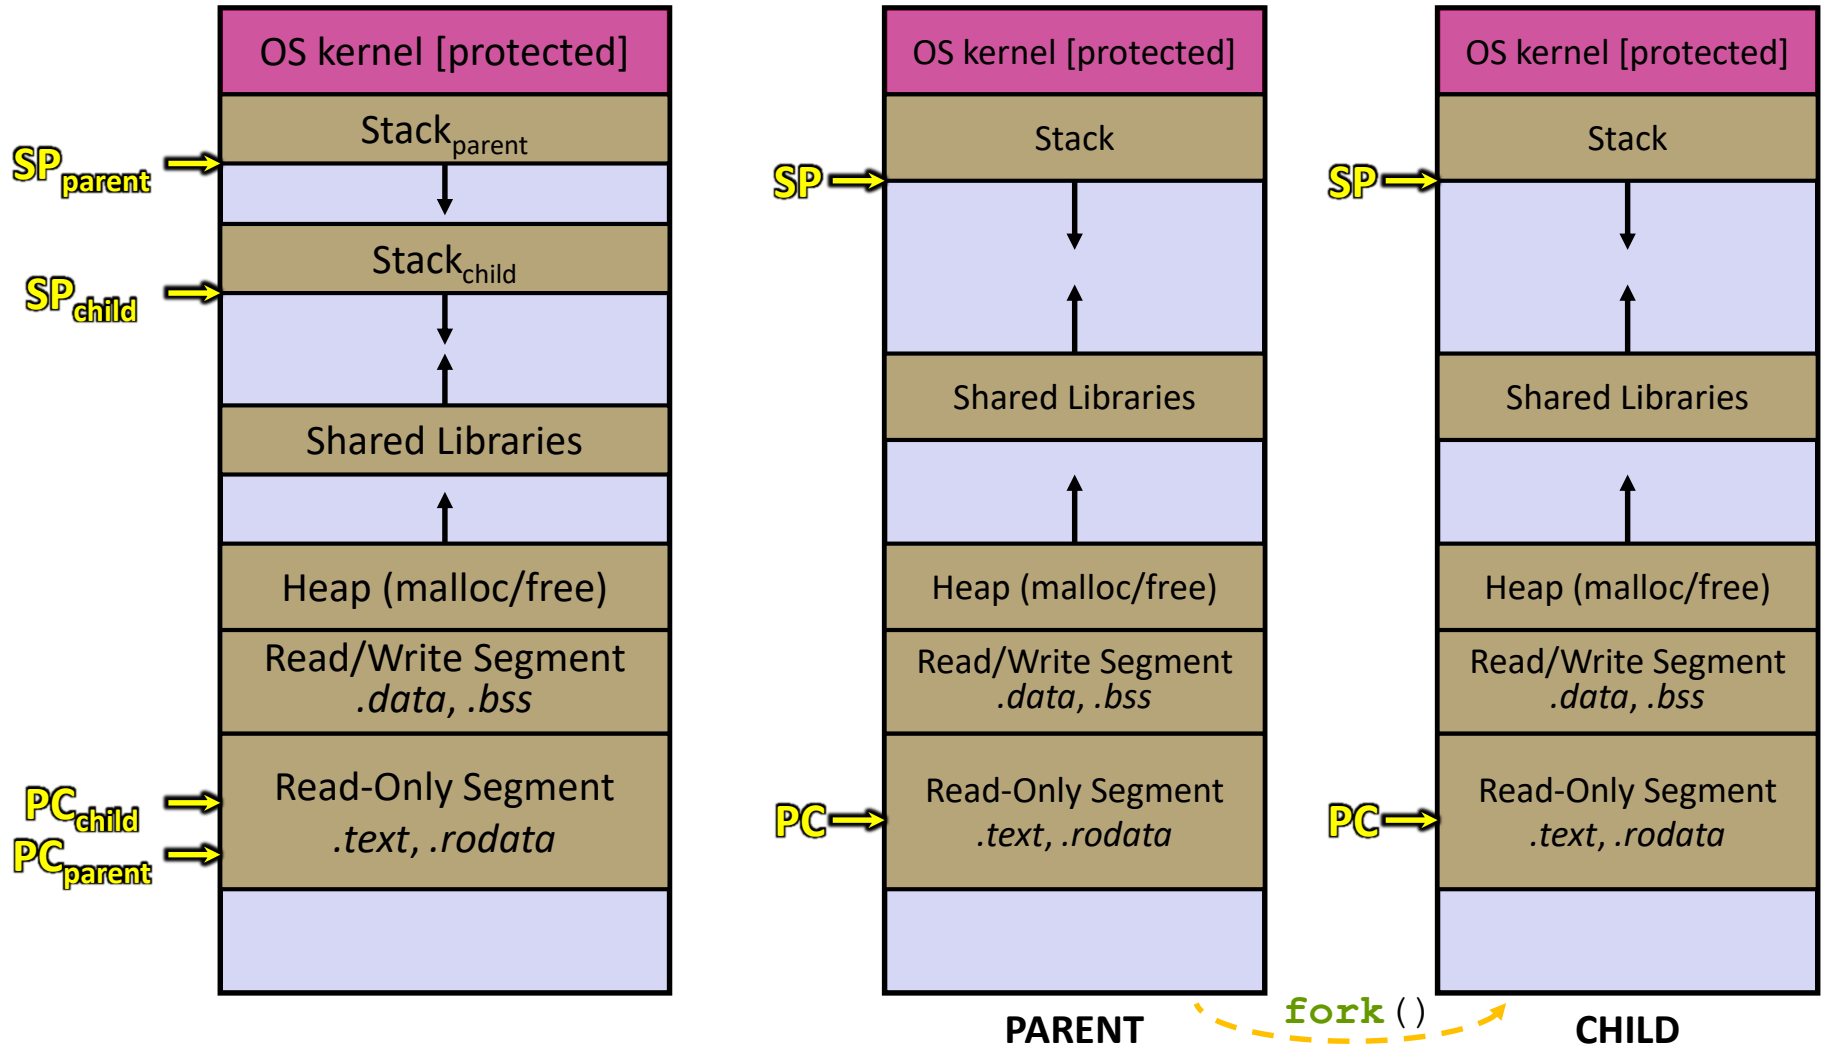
OS kernel [protected]

Stack$_{parent}$

$SP_{parent}$

Stack$_{child}$

$SP_{child}$

Shared Libraries

Heap (malloc/free)

Read/Write Segment
.data, .bss

Read-Only Segment
.text, .rodata

$PC_{child}$

$PC_{parent}$

OS kernel [protected]

Stack

SP

Shared Libraries

Heap (malloc/free)

Read/Write Segment
.data, .bss

Read-Only Segment
.text, .rodata

PC

PARENT

fork()

OS kernel [protected]

Stack

SP

Shared Libraries

Heap (malloc/free)

Read/Write Segment
.data, .bss

Read-Only Segment
.text, .rodata

PC

CHILD